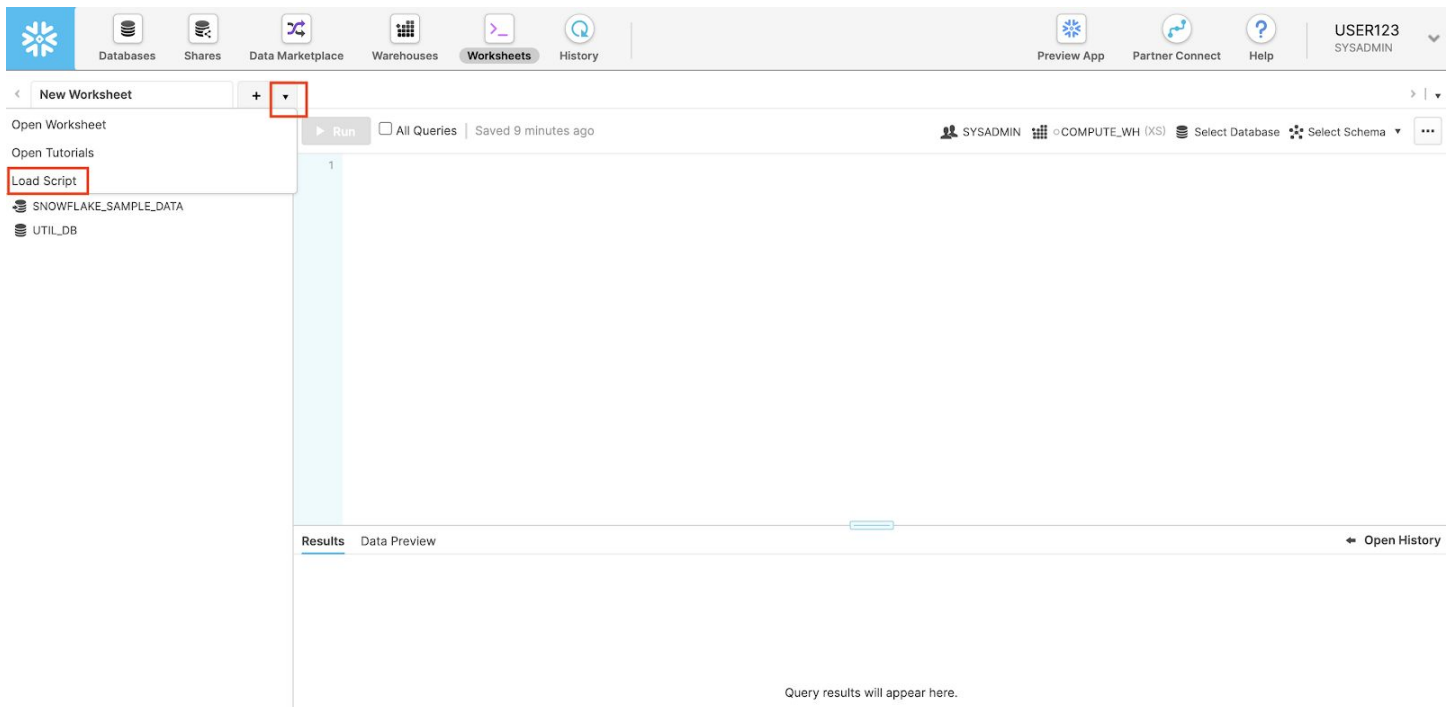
Databases Shares Data Marketplace Warehouses Worksheets History

Preview App Partner Connect Help USER123 SYSADMIN

New Worksheet +

Open Worksheet
Open Tutorials
Load Script

SNOWFLAKE_SAMPLE_DATA
UTIL_DB

Run All Queries | Saved 9 minutes ago

SYSADMIN COMPUTE_WH (XS) Select Database Select Schema ...

1

Results Data Preview

Open History

Query results will appear here.